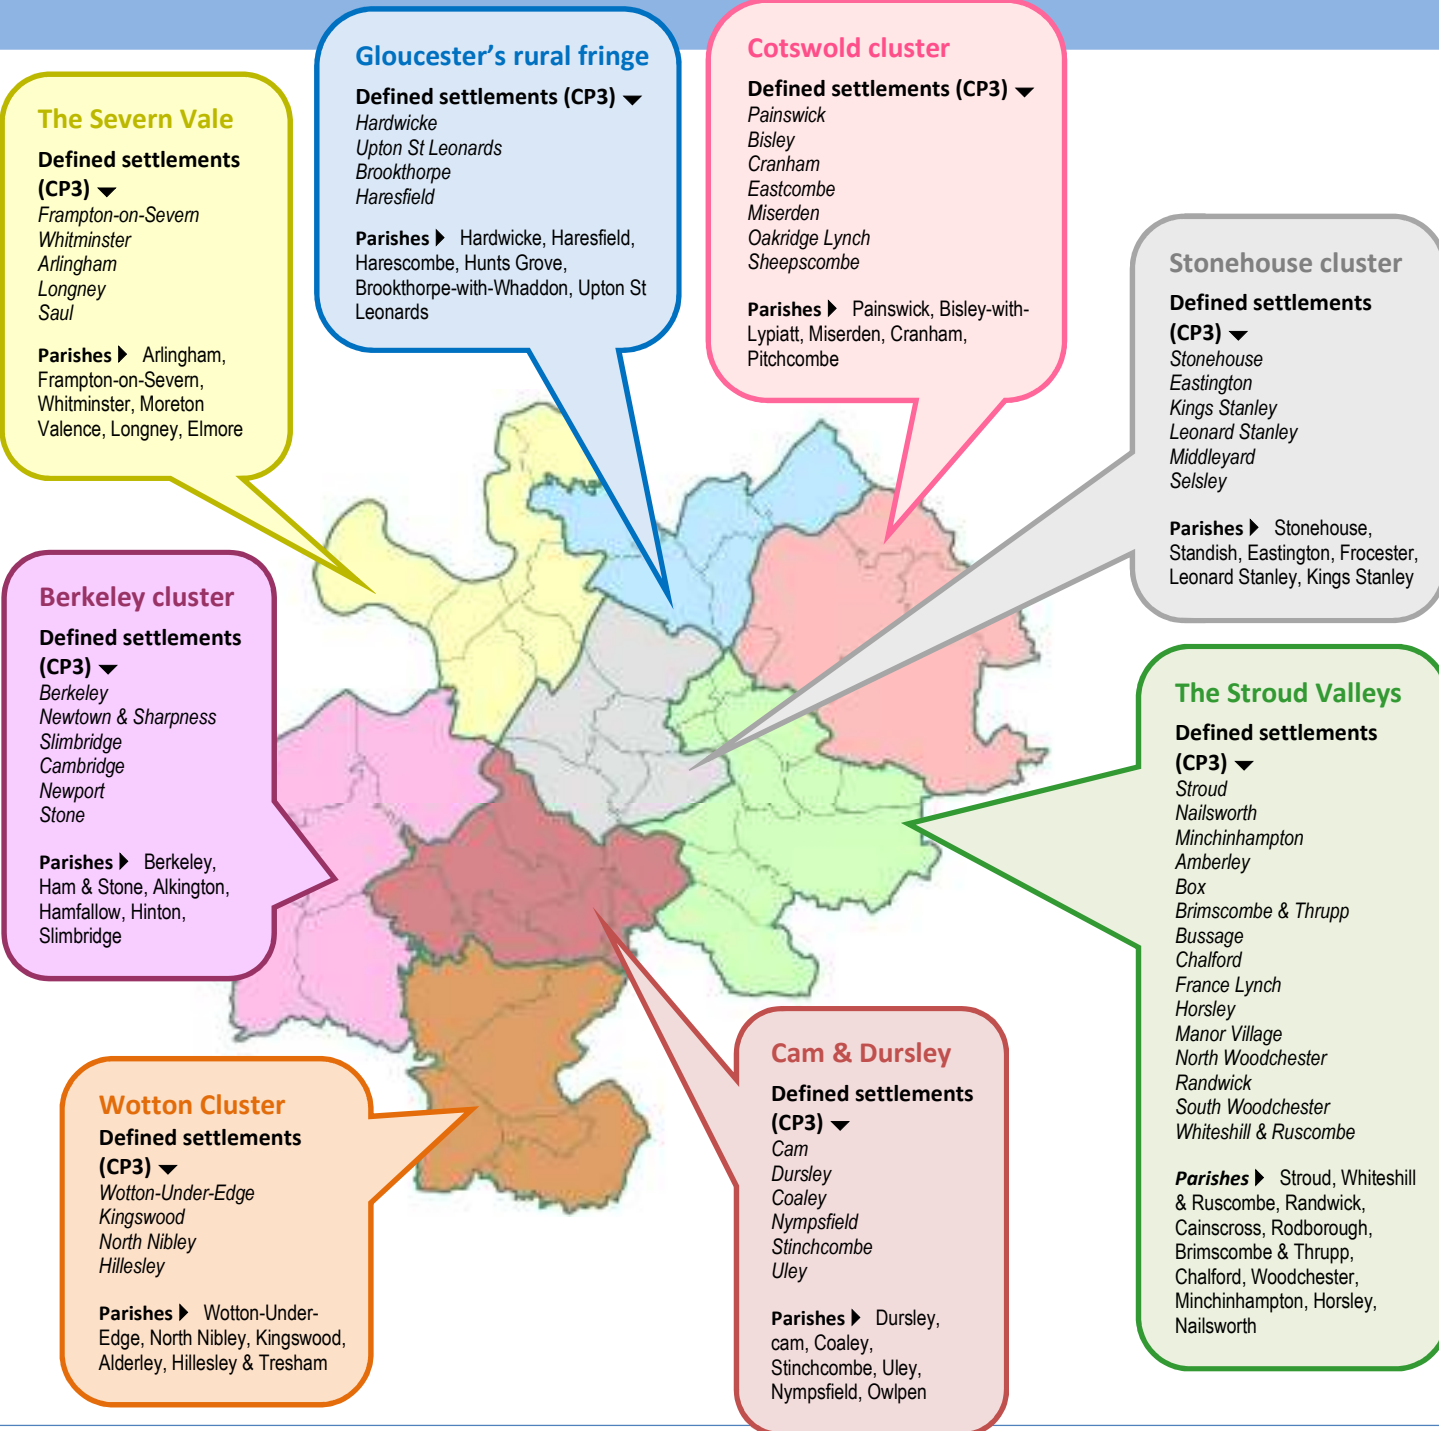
The Severn Vale

Defined settlements (CP3)
Frampton-on-Severn
Whitminster
Arlingham
Longney
Saul

Parishes Arlingham, Frampton-on-Severn, Whitminster, Moreton Valence, Longney, Elmore

Gloucester's rural fringe

Defined settlements (CP3)
Hardwicke
Upton St Leonards
Brookthorpe
Haresfield

Parishes Hardwicke, Haresfield, Harescombe, Hunts Grove, Brookthorpe-with-Whaddon, Upton St Leonards

Cotswold cluster

Defined settlements (CP3)
Painswick
Bisley
Cranham
Eastcombe
Miserden
Oakridge Lynch
Sheepscombe

Parishes Painswick, Bisley-with-Lypiatt, Miserden, Cranham, Pitchcombe

Stonehouse cluster

Defined settlements (CP3)
Stonehouse
Eastington
Kings Stanley
Leonard Stanley
Middleyard
Selsley

Parishes Stonehouse, Standish, Eastington, Frocester, Leonard Stanley, Kings Stanley

Berkeley cluster

Defined settlements (CP3)
Berkeley
Newtown & Sharpness
Slimbridge
Cambridge
Newport
Stone

Parishes Berkeley, Ham & Stone, Alkington, Hamfallow, Hinton, Slimbridge

The Stroud Valleys

Defined settlements (CP3)
Stroud
Nailsworth
Minchinhampton
Amberley
Box
Brimscombe & Thrupp
Bussage
Chalford
France Lynch
Horsley
Manor Village
North Woodchester
Randwick
South Woodchester
Whiteshill & Ruscombe

Parishes Stroud, Whiteshill & Ruscombe, Randwick, Cainscross, Rodborough, Brimscombe & Thrupp, Chalford, Woodchester, Minchinhampton, Horsley, Nailsworth

Cam & Dursley

Defined settlements (CP3)
Cam
Dursley
Coaley
Nympsfield
Stinchcombe
Uley

Parishes Dursley, cam, Coaley, Stinchcombe, Uley, Nympsfield, Owlpen

Wotton Cluster

Defined settlements (CP3)
Wotton-Under-Edge
Kingswood
North Nibley
Hillesley

Parishes Wotton-Under-Edge, North Nibley, Kingswood, Alderley, Hillesley & Tresham